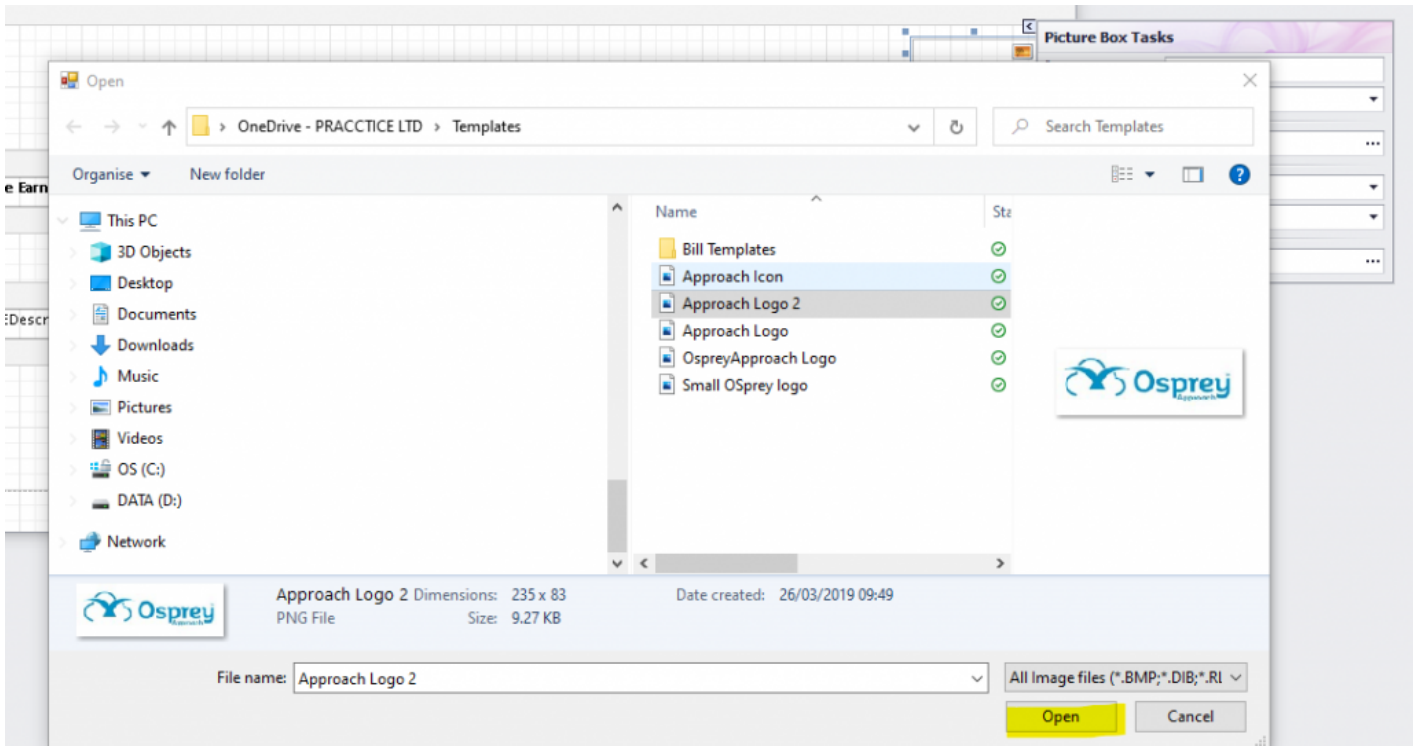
Picture Box Tasks

e Earn

EDescr

Open

OneDrive - PRACCTICE LTD > Templates

Search Templates

Organise ▾ New folder

This PC
3D Objects
Desktop
Documents
Downloads
Music
Pictures
Videos
OS (C:)
DATA (D:)
Network

Name
Sta

Bill Templates
Approach Icon
Approach Logo 2
Approach Logo
OspreyApproach Logo
Small OSprey logo

Osprey
Approach

Approach Logo 2 Dimensions: 235 x 83
PNG File Size: 9.27 KB

Date created: 26/03/2019 09:49

Osprey
Approach

File name: Approach Logo 2

All Image files (*.BMP;*.DIB;*.RI

Open

Cancel